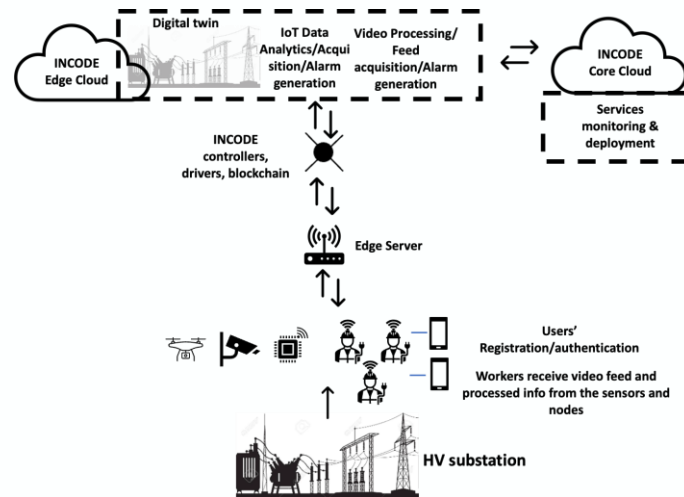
INCODE Edge Cloud

Digital twin

IoT Data Analytics/Acquisition/Alarm generation

Video Processing/ Feed acquisition/Alarm generation

INCODE Core Cloud

Services monitoring & deployment

INCODE controllers, drivers, blockchain

Edge Server

Users' Registration/authentication

Workers receive video feed and processed info from the sensors and nodes

HV substation